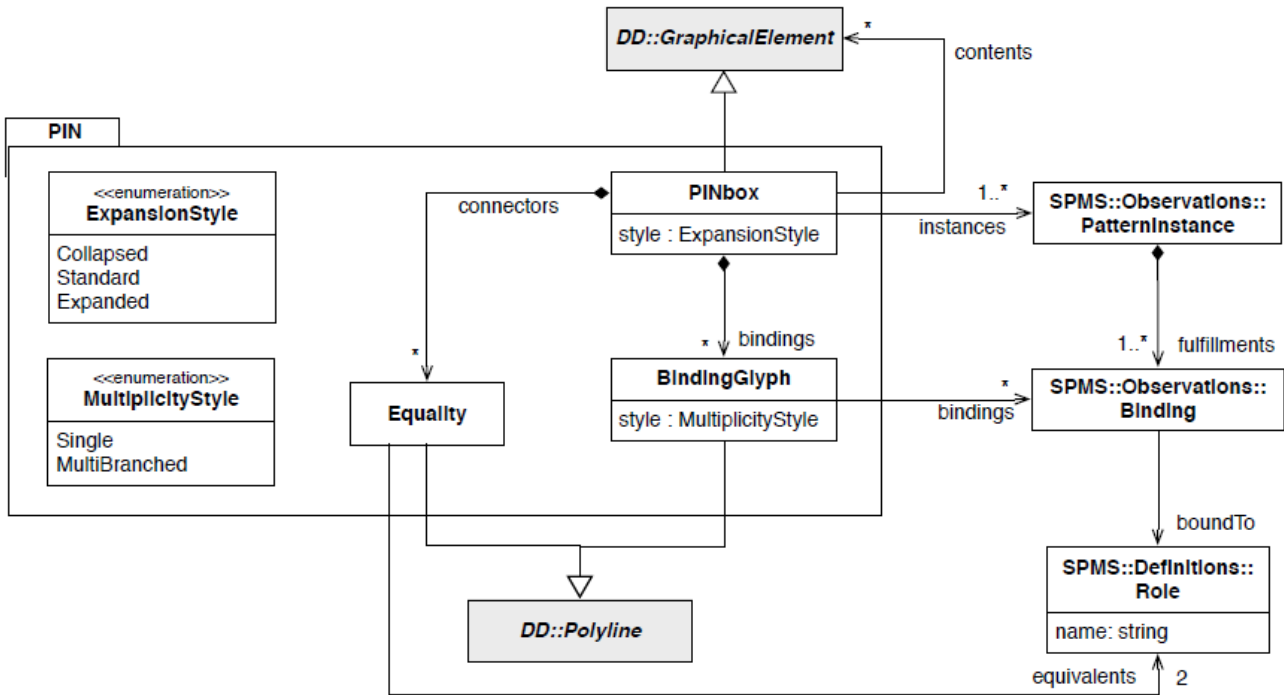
DD::GraphicalElement

*

contents

PIN

<<enumeration>>
ExpansionStyle

Collapsed
Standard
Expanded

<<enumeration>>
MultiplicityStyle

Single
MultiBranched

connectors

PINbox

style : ExpansionStyle

1..*

instances

SPMS::Observations::
PatternInstance

*

bindings

*

Equality

BindingGlyph

style : MultiplicityStyle

*

bindings

1..*

fulfillments

SPMS::Observations::
Binding

boundTo

SPMS::Definitions::
Role

name: string

DD::Polyline

equivalents

2